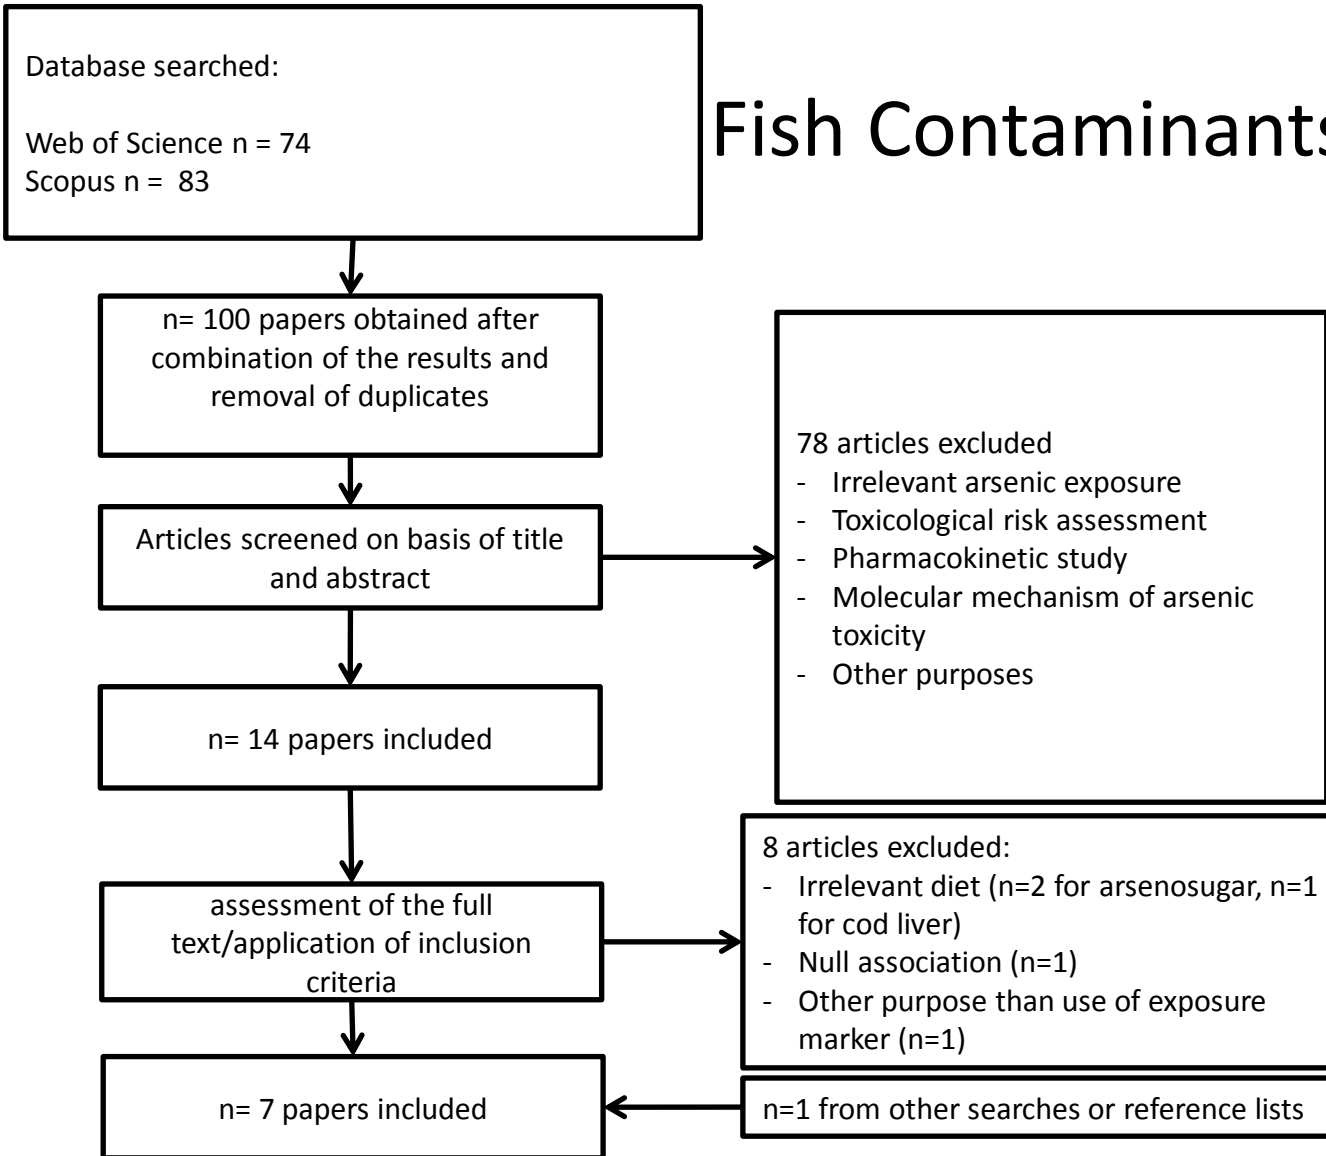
Database searched:

Web of Science n = 74
Scopus n = 83

Fish Contaminants

n= 100 papers obtained after combination of the results and removal of duplicates

Articles screened on basis of title and abstract

78 articles excluded
- Irrelevant arsenic exposure
- Toxicological risk assessment
- Pharmacokinetic study
- Molecular mechanism of arsenic toxicity
- Other purposes

n= 14 papers included

assessment of the full text/application of inclusion criteria

8 articles excluded:
- Irrelevant diet (n=2 for arsenosugar, n=1 for cod liver)
- Null association (n=1)
- Other purpose than use of exposure marker (n=1)

n= 7 papers included

n=1 from other searches or reference lists